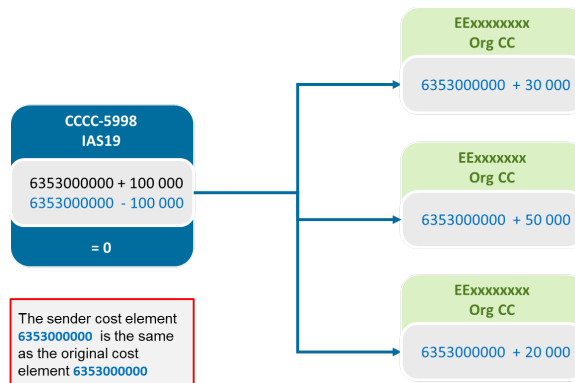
CCCC-5998
IAS19

6353000000 + 100 000
6353000000 - 100 000

= 0

The sender cost element 6353000000 is the same as the original cost element 6353000000

EExxxxxxxx
Org CC

6353000000 + 30 000

EExxxxxxx
Org CC

6353000000 + 50 000

EExxxxxxxx
Org CC

6353000000 + 20 000